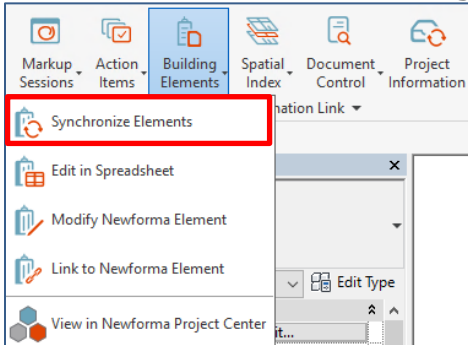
Markup Sessions
Action Items
Building Elements
Spatial Index
Document Control
Project Information

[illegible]ation Link

Synchronize Elements
Edit in Spreadsheet
Modify Newforma Element
Link to Newforma Element
View in Newforma Project Center

Edit Type
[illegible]it...